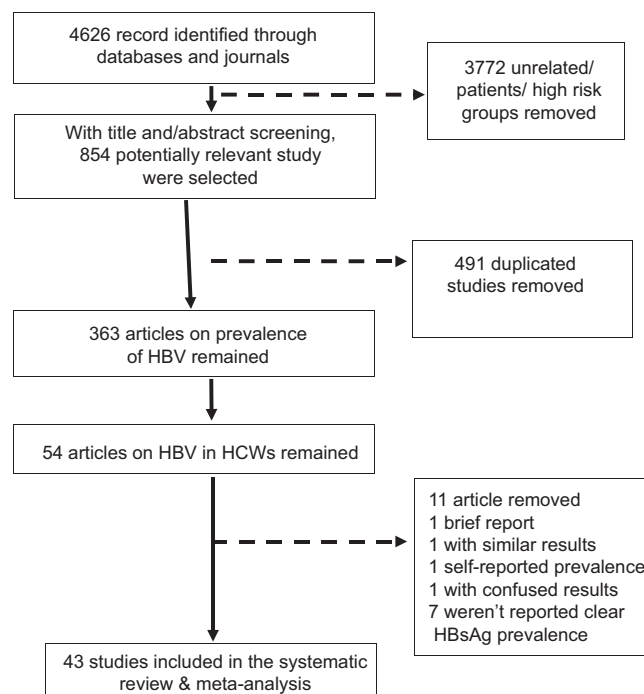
4626 record identified through databases and journals

3772 unrelated/ patients/ high risk groups removed

With title and/abstract screening, 854 potentially relevant study were selected

491 duplicated studies removed

363 articles on prevalence of HBV remained

54 articles on HBV in HCWs remained

11 article removed
1 brief report
1 with similar results
1 self-reported prevalence
1 with confused results
7 weren't reported clear HBsAg prevalence

43 studies included in the systematic review & meta-analysis